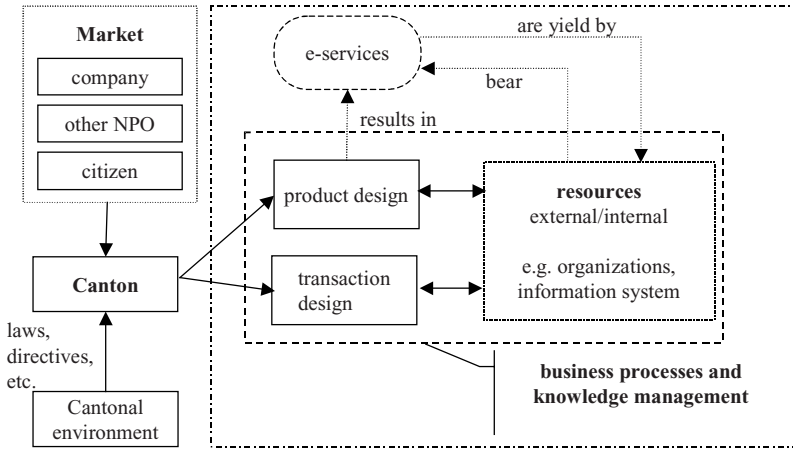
Market

company

other NPO

citizen

Canton

laws, directives, etc.

Cantonal environment

e-services

are yield by

bear

results in

product design

transaction design

**resources** external/internal

e.g. organizations, information system

**business processes and knowledge management**